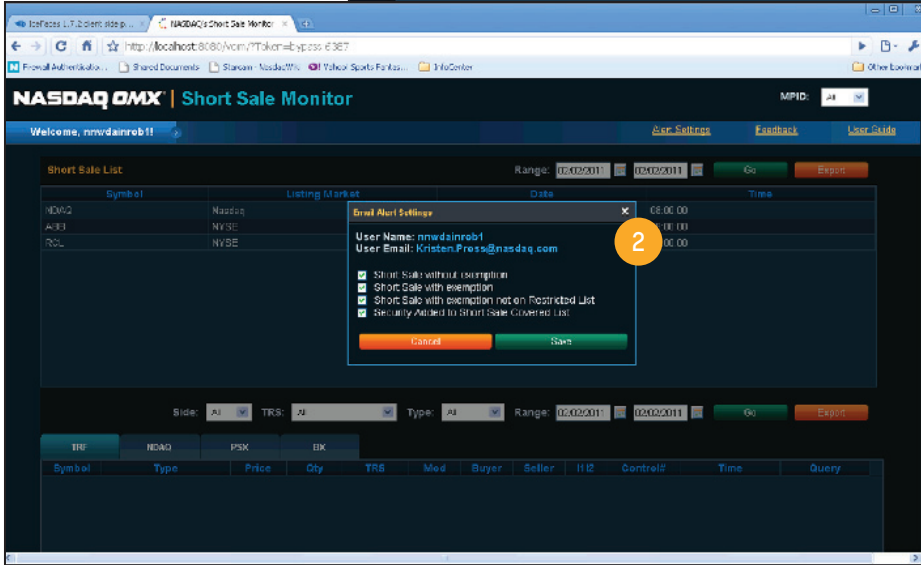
IceFaces 1.7.2client side p... × NASDAQ's Short Sale Monitor ×

http://localhost:8080/vcm/?Token=bypass 6387

Firewall Authentication... Shared Documents Starcom - NasdaqWiki Yahoo! Sports Fantas... InfoCenter Other bookmarks

NASDAQ OMX | Short Sale Monitor

MPID: All

Welcome, nnwdainrob1!

Alert Settings Feedback User Guide

Short Sale List

Range: 02/02/2011 02/02/2011 Go Export

| Symbol | Listing Market | Date | Time |
|---|---|---|---|
| NDAQ | Nasdaq | | 08:00:00 |
| ABB | NYSE | | 08:00:00 |
| RSL | NYSE | | 08:00:00 |

Email Alert Settings ×

User Name: nnwdainrob1
User Email: Kristen.Pross@nasdaq.com

2

Short Sale without exemption
Short Sale with exemption
Short Sale with exemption not on Restricted List
Security Added to Short Sale Covered List

Cancel Save

Side: All TRS: All Type: All Range: 02/02/2011 02/02/2011 Go Export

TRF NDAQ PSX BX

| Symbol | Type | Price | Qty | TRS | Mod | Buyer | Seller | H12 | Control# | Time | Query |
|---|---|---|---|---|---|---|---|---|---|---|---|